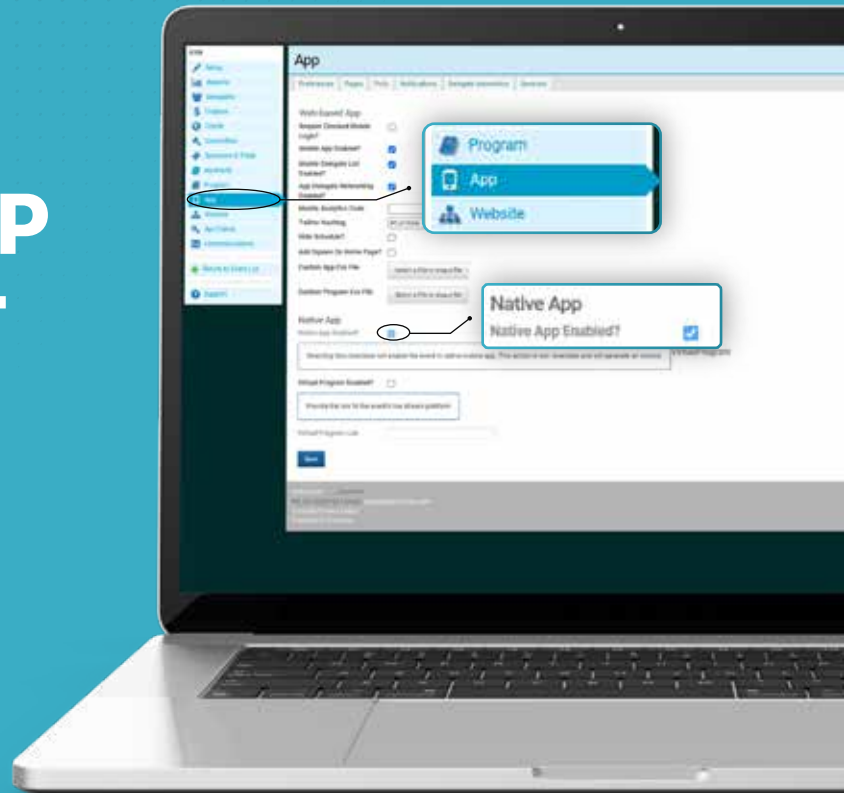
P

App

Preferences | Pages | Polls | Notifications | Delegate Interaction | Sessions

Web-based App

Mobile App Enabled?

Mobile Delegate List Enabled?

App Delegate Networking Enabled?

Mobile Analytics Code

Twitter Hashtag

Hide Schedule?

Add Sponsor On Home Page?

Custom App Css File

Custom Program Css File

Native App

Native App Enabled?

Virtual Program Enabled?

Save

Program

App

Website

Native App

Native App Enabled?